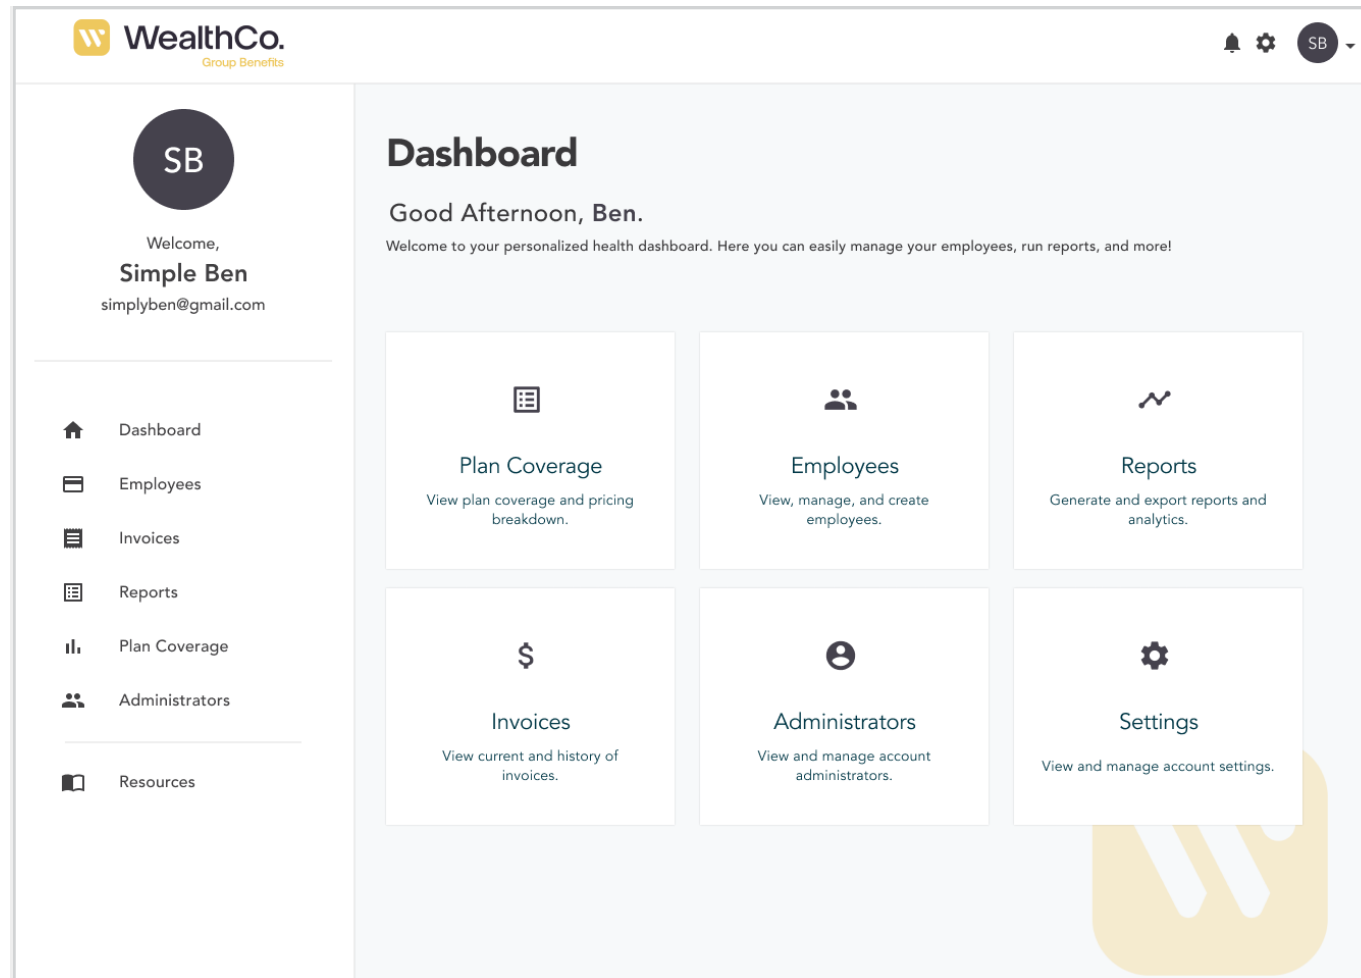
WealthCo.
Group Benefits

SB

SB

Welcome,
Simple Ben
simplyben@gmail.com

Dashboard
Employees
Invoices
Reports
Plan Coverage
Administrators

Resources

Dashboard

Good Afternoon, Ben.

Welcome to your personalized health dashboard. Here you can easily manage your employees, run reports, and more!

Plan Coverage
View plan coverage and pricing breakdown.

Employees
View, manage, and create employees.

Reports
Generate and export reports and analytics.

$

Invoices
View current and history of invoices.

Administrators
View and manage account administrators.

Settings
View and manage account settings.